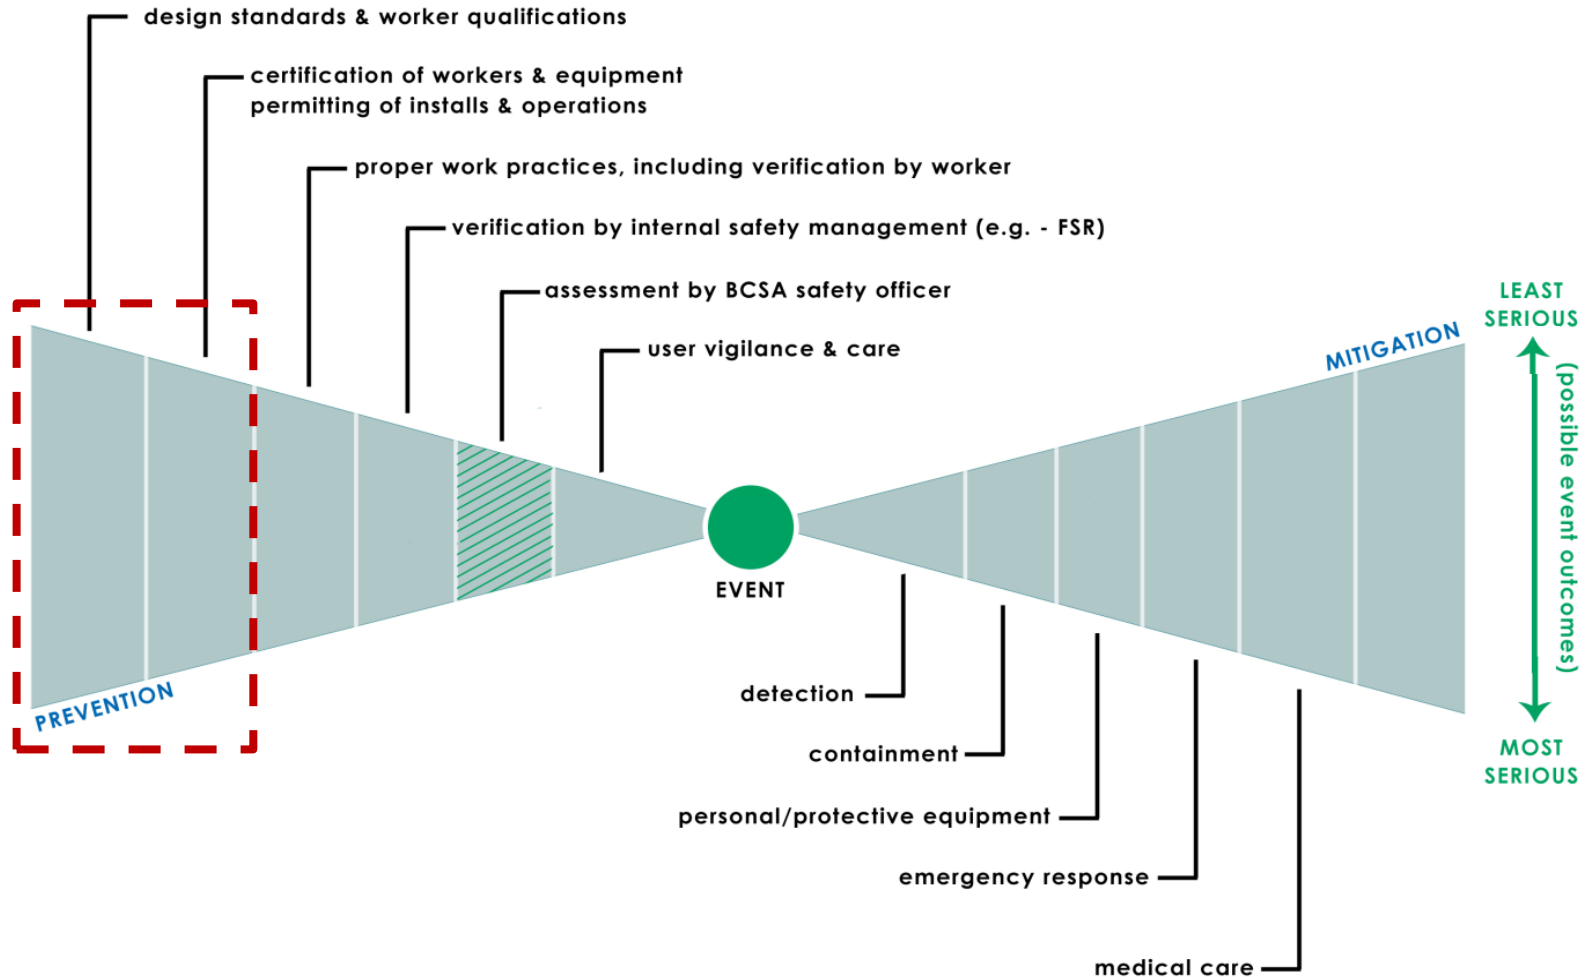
design standards & worker qualifications

certification of workers & equipment
permitting of installs & operations

proper work practices, including verification by worker

verification by internal safety management (e.g. - FSR)

assessment by BCSA safety officer

user vigilance & care

LEAST SERIOUS

MITIGATION

(possible event outcomes)

EVENT

PREVENTION

MOST SERIOUS

detection

containment

personal/protective equipment

emergency response

medical care